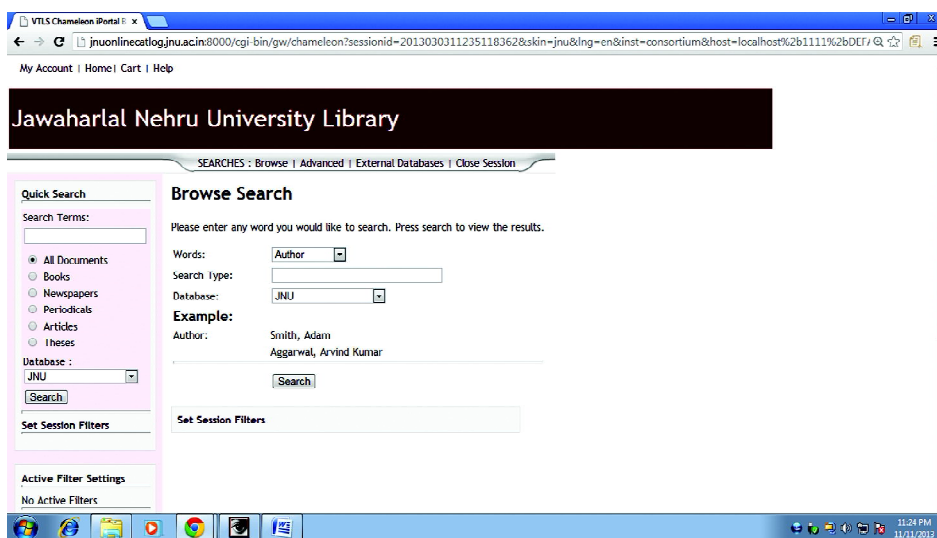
VTLS Chameleon iPortal B ×

jnuonlinecatlog.jnu.ac.in:8000/cgi-bin/gw/chameleon?sessionid=2013030311235118362&skin=jnu&lng=en&inst=consortium&host=localhost%2b1111%2bDEF/

My Account | Home | Cart | Help

Jawaharlal Nehru University Library

SEARCHES : Browse | Advanced | External Databases | Close Session

Quick Search

Search Terms:

All Documents
Books
Newspapers
Periodicals
Articles
Theses

Database :
JNU

Search

Set Session Filters

Active Filter Settings

No Active Filters

Browse Search

Please enter any word you would like to search. Press search to view the results.

Words: Author

Search Type:

Database: JNU

Example:

Author: Smith, Adam
Aggarwal, Arvind Kumar

Search

Set Session Filters

11:24 PM
11/11/2013